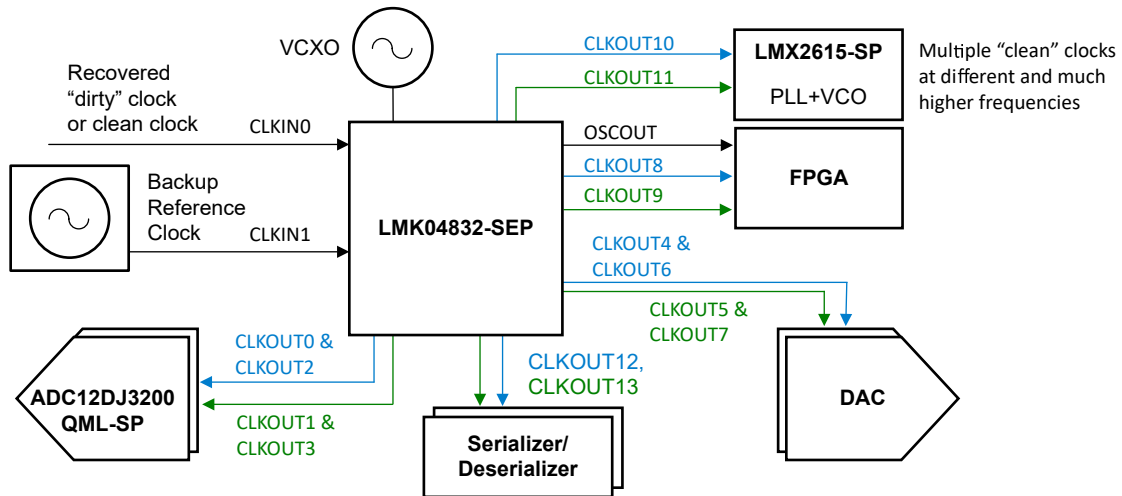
VCXO

Recovered "dirty" clock or clean clock

CLKIN0

Backup Reference Clock

CLKIN1

LMK04832-SEP

CLKOUT10

CLKOUT11

LMX2615-SP

PLL+VCO

Multiple "clean" clocks at different and much higher frequencies

OSCOUT

CLKOUT8

CLKOUT9

FPGA

CLKOUT4 & CLKOUT6

CLKOUT5 & CLKOUT7

DAC

CLKOUT0 & CLKOUT2

CLKOUT1 & CLKOUT3

ADC12DJ3200 QML-SP

CLKOUT12, CLKOUT13

Serializer/ Deserializer